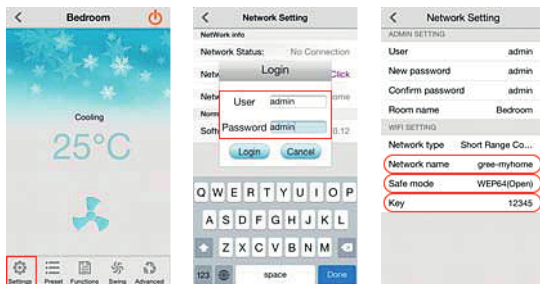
Bedroom

Cooling

25°C

Settings Preset Functions Swing Advanced

Network Setting

NetWork info

Network Status: No Connection

Netw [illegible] Click

Netw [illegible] home

Norm

Softw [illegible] 0.12

Login

User admin

Password admin

Login Cancel

Q W E R T Y U I O P

A S D F G H J K L

Z X C V B N M

123 space Done

Network Setting

ADMIN SETTING

| User | admin |
|---|---|
| New password | admin |
| Confirm password | admin |
| Room name | Bedroom |

WIFI SETTING

| Network type | Short Range Co... |
|---|---|
| Network name | gree-myhome |
| Safe mode | WEP64(Open) |
| Key | 12345 |